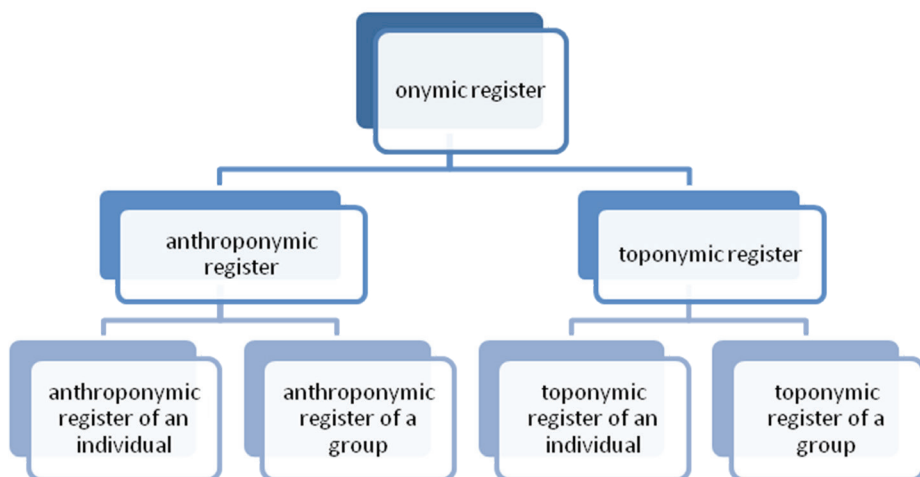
onymic register

anthroponymic register

toponymic register

anthroponymic register of an individual

anthroponymic register of a group

toponymic register of an individual

toponymic register of a group